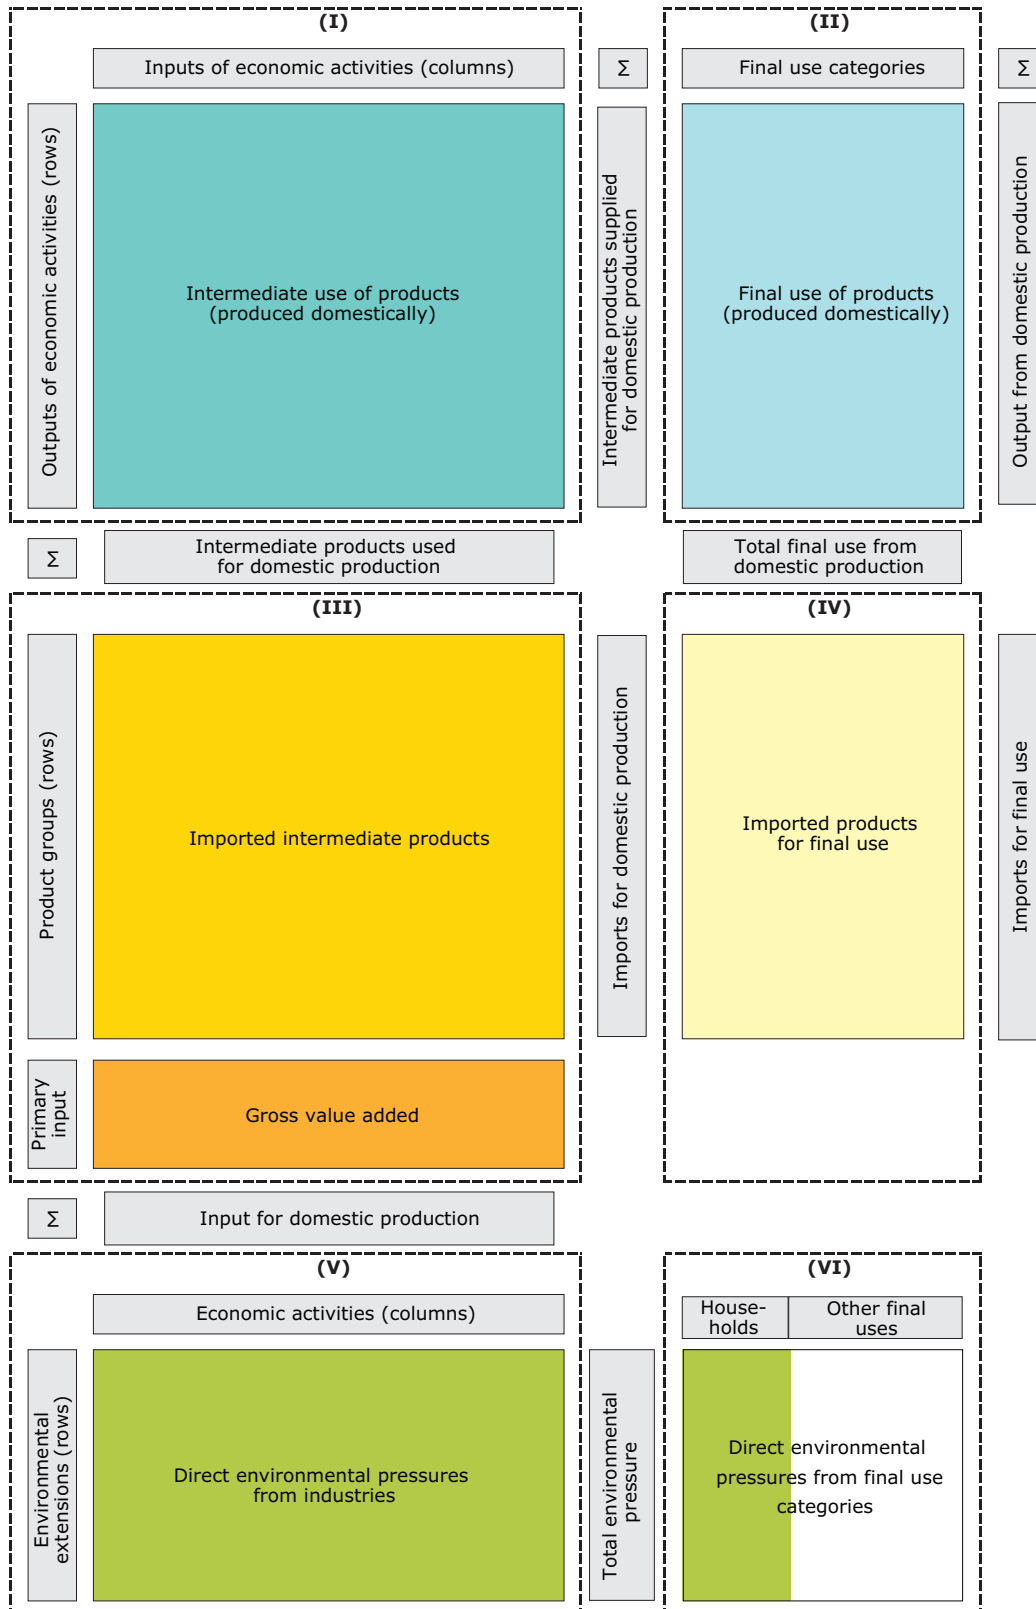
(I)

Inputs of economic activities (columns)

Σ

(II)

Final use categories

Σ

Outputs of economic activities (rows)

Intermediate use of products (produced domestically)

Intermediate products supplied for domestic production

Final use of products (produced domestically)

Output from domestic production

Σ

Intermediate products used for domestic production

Total final use from domestic production

(III)

(IV)

Product groups (rows)

Imported intermediate products

Imports for domestic production

Imported products for final use

Imports for final use

Primary input

Gross value added

Σ

Input for domestic production

(V)

Economic activities (columns)

(VI)

Households

Other final uses

Environmental extensions (rows)

Direct environmental pressures from industries

Total environmental pressure

Direct environmental pressures from final use categories